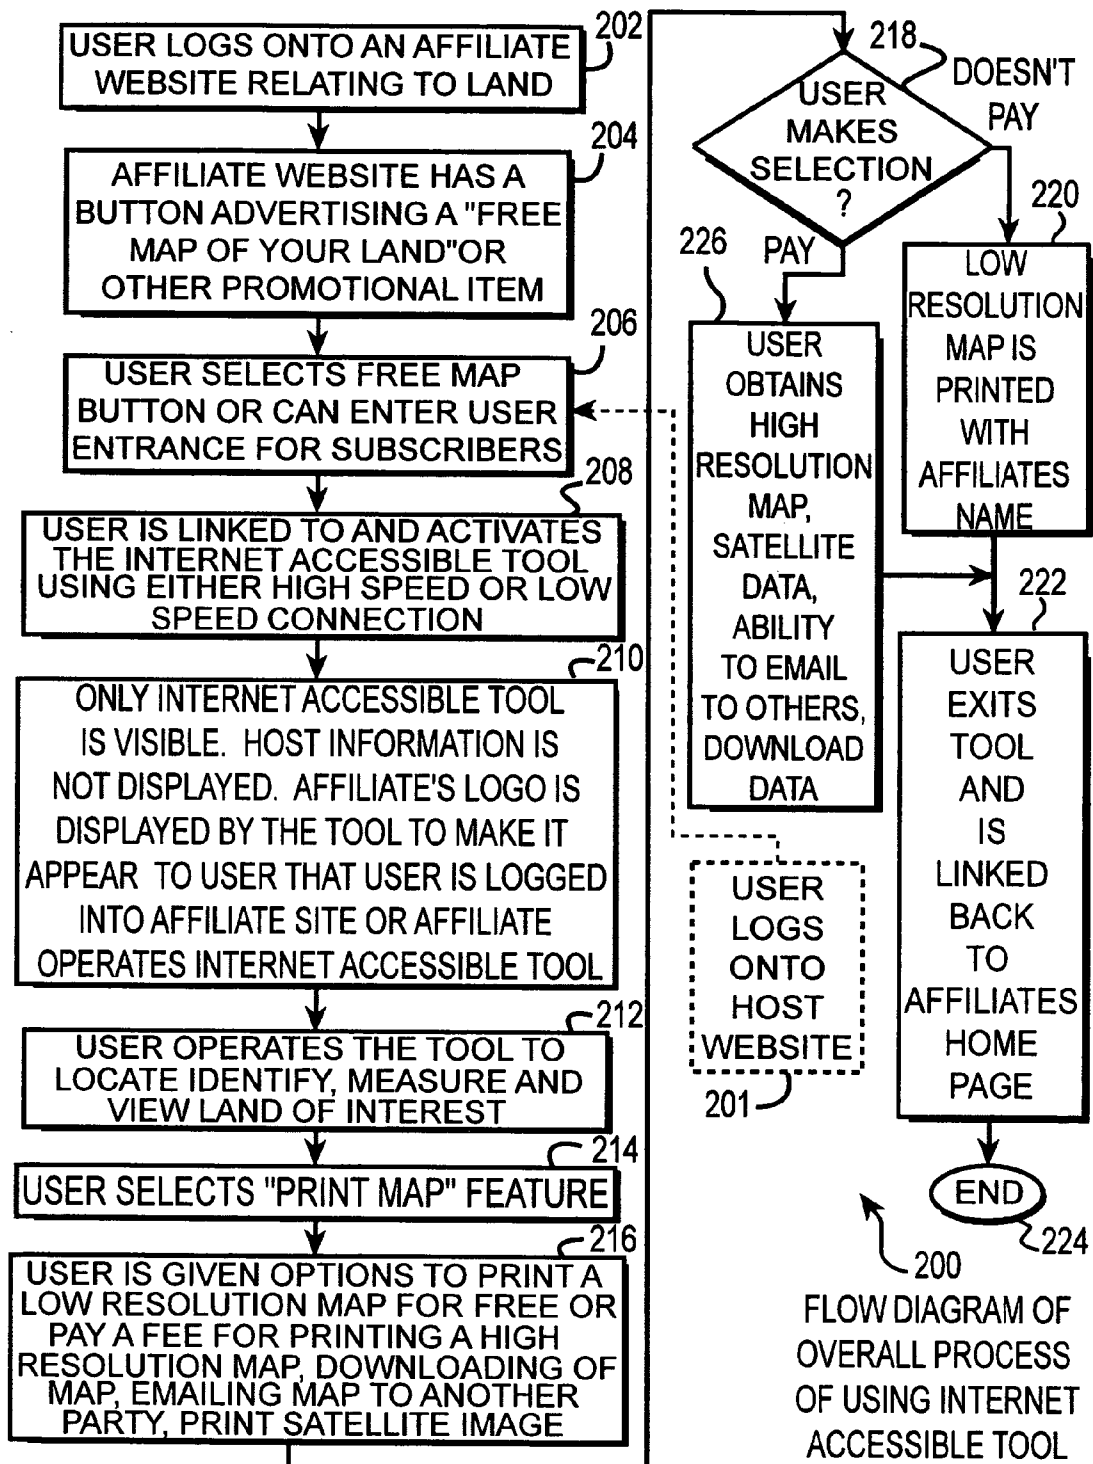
USER LOGS ONTO AN AFFILIATE WEBSITE RELATING TO LAND
202

AFFILIATE WEBSITE HAS A BUTTON ADVERTISING A "FREE MAP OF YOUR LAND"OR OTHER PROMOTIONAL ITEM
204

USER SELECTS FREE MAP BUTTON OR CAN ENTER USER ENTRANCE FOR SUBSCRIBERS
206

USER IS LINKED TO AND ACTIVATES THE INTERNET ACCESSIBLE TOOL USING EITHER HIGH SPEED OR LOW SPEED CONNECTION
208

ONLY INTERNET ACCESSIBLE TOOL IS VISIBLE. HOST INFORMATION IS NOT DISPLAYED. AFFILIATE'S LOGO IS DISPLAYED BY THE TOOL TO MAKE IT APPEAR TO USER THAT USER IS LOGGED INTO AFFILIATE SITE OR AFFILIATE OPERATES INTERNET ACCESSIBLE TOOL
210

USER OPERATES THE TOOL TO LOCATE IDENTIFY, MEASURE AND VIEW LAND OF INTEREST
212

USER SELECTS "PRINT MAP" FEATURE
214

USER IS GIVEN OPTIONS TO PRINT A LOW RESOLUTION MAP FOR FREE OR PAY A FEE FOR PRINTING A HIGH RESOLUTION MAP, DOWNLOADING OF MAP, EMAILING MAP TO ANOTHER PARTY, PRINT SATELLITE IMAGE
216

218
USER MAKES SELECTION ?
DOESN'T PAY
PAY
226

USER OBTAINS HIGH RESOLUTION MAP, SATELLITE DATA, ABILITY TO EMAIL TO OTHERS, DOWNLOAD DATA

220
LOW RESOLUTION MAP IS PRINTED WITH AFFILIATES NAME

222
USER EXITS TOOL AND IS LINKED BACK TO AFFILIATES HOME PAGE

USER LOGS ONTO HOST WEBSITE
201

END
224

200
FLOW DIAGRAM OF OVERALL PROCESS OF USING INTERNET ACCESSIBLE TOOL